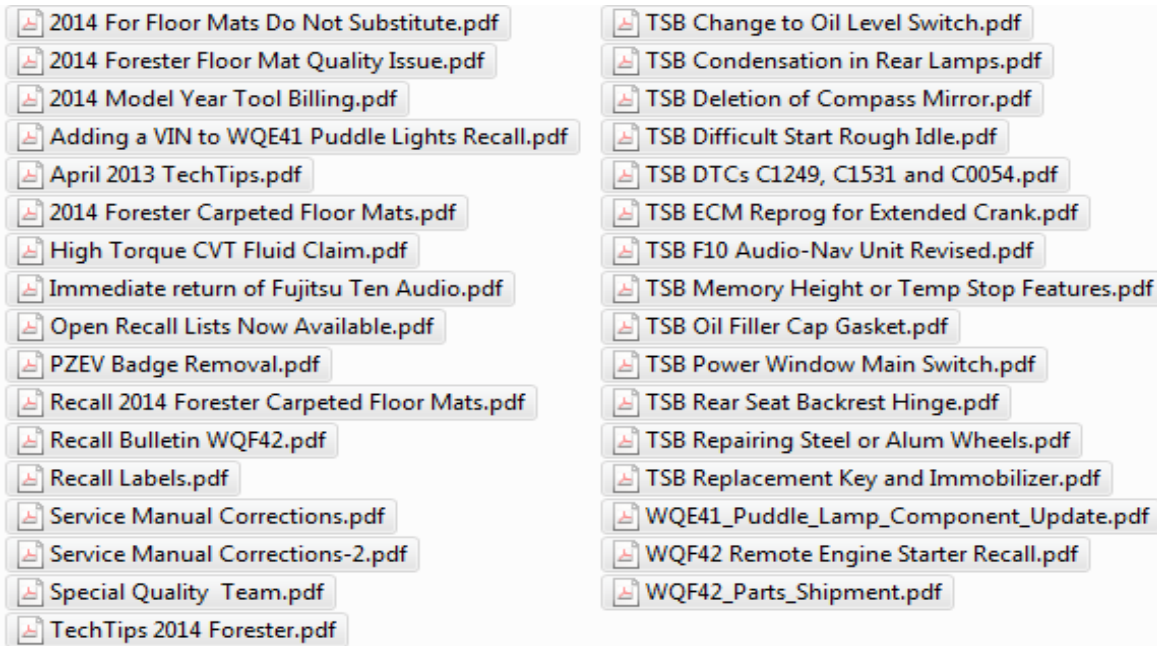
2014 For Floor Mats Do Not Substitute.pdf
2014 Forester Floor Mat Quality Issue.pdf
2014 Model Year Tool Billing.pdf
Adding a VIN to WQE41 Puddle Lights Recall.pdf
April 2013 TechTips.pdf
2014 Forester Carpeted Floor Mats.pdf
High Torque CVT Fluid Claim.pdf
Immediate return of Fujitsu Ten Audio.pdf
Open Recall Lists Now Available.pdf
PZEV Badge Removal.pdf
Recall 2014 Forester Carpeted Floor Mats.pdf
Recall Bulletin WQF42.pdf
Recall Labels.pdf
Service Manual Corrections.pdf
Service Manual Corrections-2.pdf
Special Quality  Team.pdf
TechTips 2014 Forester.pdf

TSB Change to Oil Level Switch.pdf
TSB Condensation in Rear Lamps.pdf
TSB Deletion of Compass Mirror.pdf
TSB Difficult Start Rough Idle.pdf
TSB DTCs C1249, C1531 and C0054.pdf
TSB ECM Reprog for Extended Crank.pdf
TSB F10 Audio-Nav Unit Revised.pdf
TSB Memory Height or Temp Stop Features.pdf
TSB Oil Filler Cap Gasket.pdf
TSB Power Window Main Switch.pdf
TSB Rear Seat Backrest Hinge.pdf
TSB Repairing Steel or Alum Wheels.pdf
TSB Replacement Key and Immobilizer.pdf
WQE41_Puddle_Lamp_Component_Update.pdf
WQF42 Remote Engine Starter Recall.pdf
WQF42_Parts_Shipment.pdf